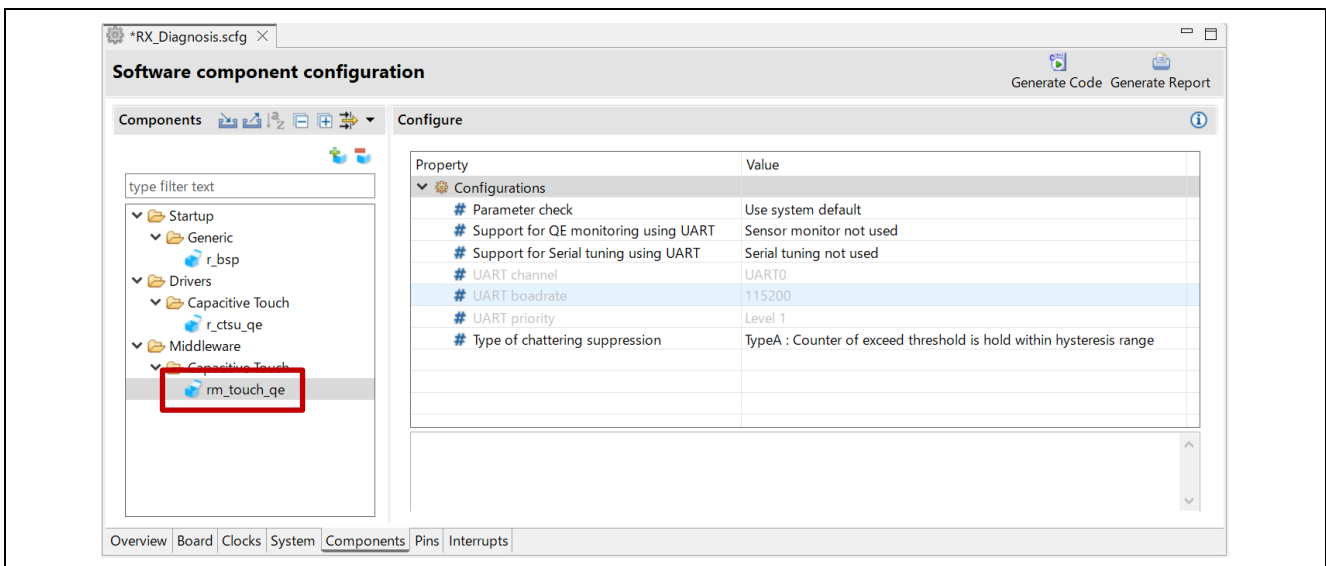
*RX_Diagnosis.scfg

Software component configuration

Generate Code Generate Report

Components

Configure

type filter text

Startup
Generic
r_bsp
Drivers
Capacitive Touch
r_ctsu_qe
Middleware
Capacitive Touch
rm_touch_qe

| Property | Value |
|---|---|
| Configurations | |
| Parameter check | Use system default |
| Support for QE monitoring using UART | Sensor monitor not used |
| Support for Serial tuning using UART | Serial tuning not used |
| UART channel | UART0 |
| UART boadrate | 115200 |
| UART priority | Level 1 |
| Type of chattering suppression | TypeA : Counter of exceed threshold is hold within hysteresis range |

Overview Board Clocks System Components Pins Interrupts